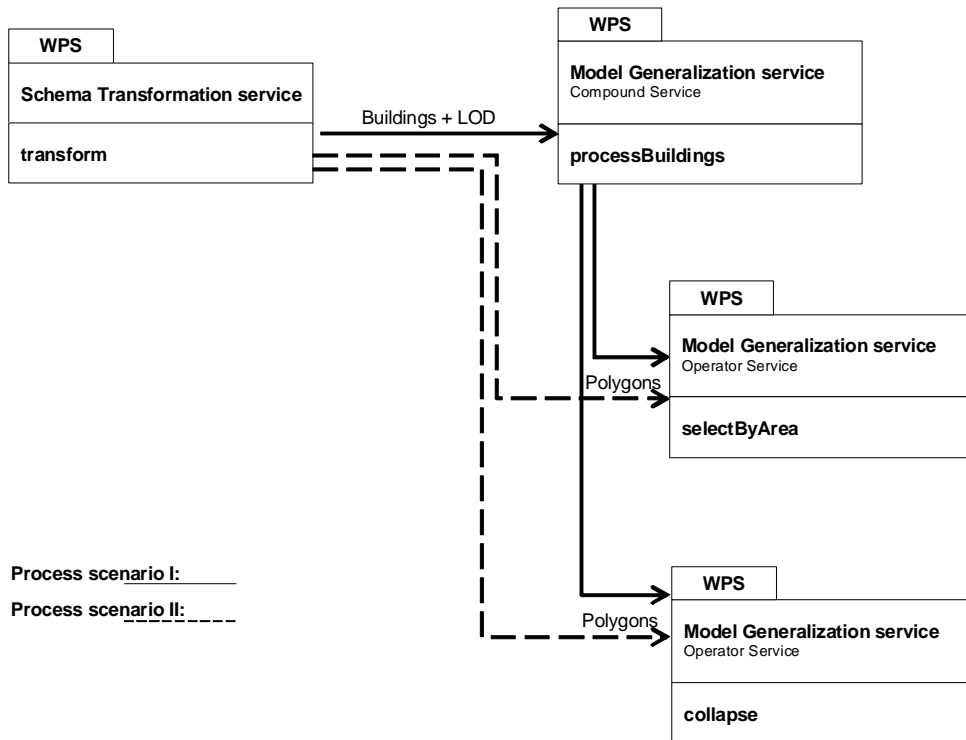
WPS

Schema Transformation service

transform

Buildings + LOD

WPS

Model Generalization service
Compound Service

processBuildings

WPS

Model Generalization service
Operator Service

Polygons

selectByArea

Process scenario I:

Process scenario II:

WPS

Polygons

Model Generalization service
Operator Service

collapse